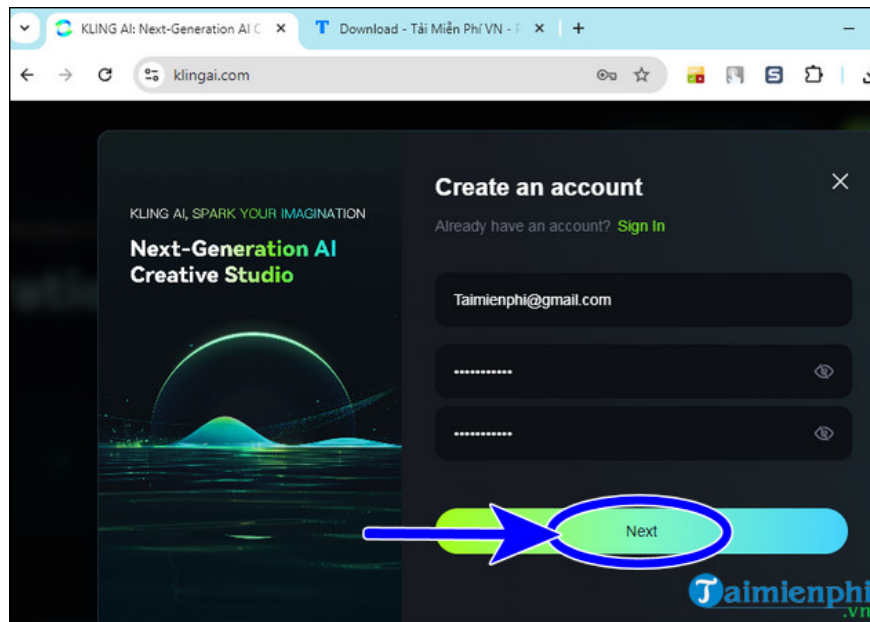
KLING AI: Next-Generation AI C ×
Download - Tải Miễn Phí VN - ×
+
klingai.com

KLING AI, SPARK YOUR IMAGINATION

Next-Generation AI Creative Studio

Create an account

Already have an account? Sign In

Taimienphi@gmail.com

••••••••••••

••••••••••••

Next

Taimienphi
.vn